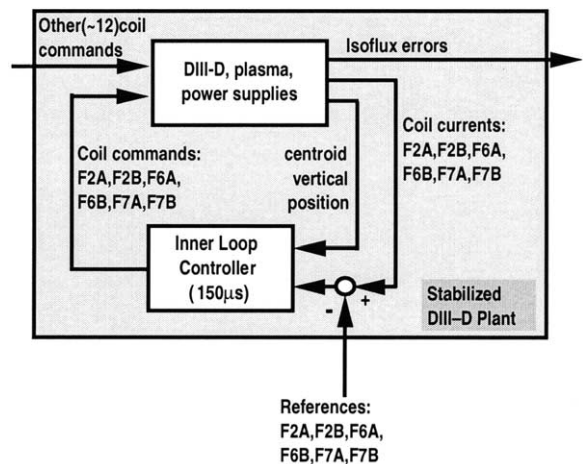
Other(~12)coil commands

DIII-D, plasma, power supplies

Isoflux errors

Coil currents: F2A,F2B,F6A, F6B,F7A,F7B

Coil commands: F2A,F2B,F6A, F6B,F7A,F7B

centroid vertical position

Inner Loop Controller (150$\mu$s)

-

+

Stabilized DIII–D Plant

References: F2A,F2B,F6A, F6B,F7A,F7B